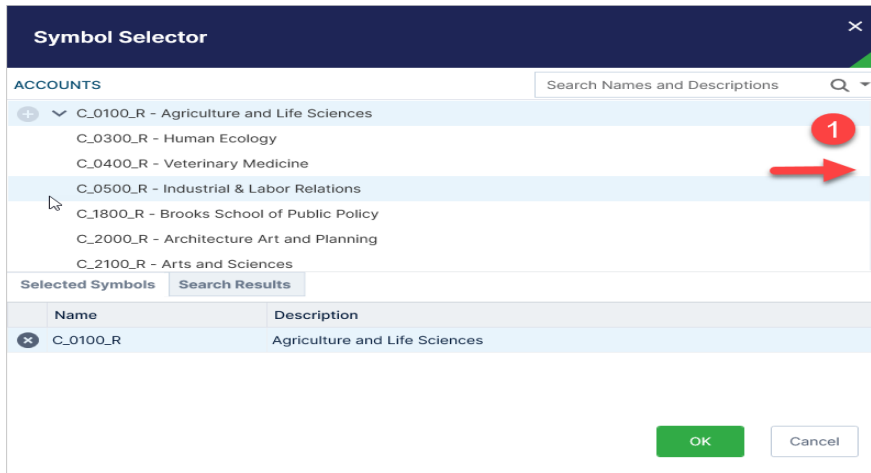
Symbol Selector

ACCOUNTS

Search Names and Descriptions

C_0100_R - Agriculture and Life Sciences
C_0300_R - Human Ecology
C_0400_R - Veterinary Medicine
C_0500_R - Industrial & Labor Relations
C_1800_R - Brooks School of Public Policy
C_2000_R - Architecture Art and Planning
C_2100_R - Arts and Sciences

1

Selected Symbols | Search Results

| Name | Description |
|---|---|
| C_0100_R | Agriculture and Life Sciences |

OK
Cancel